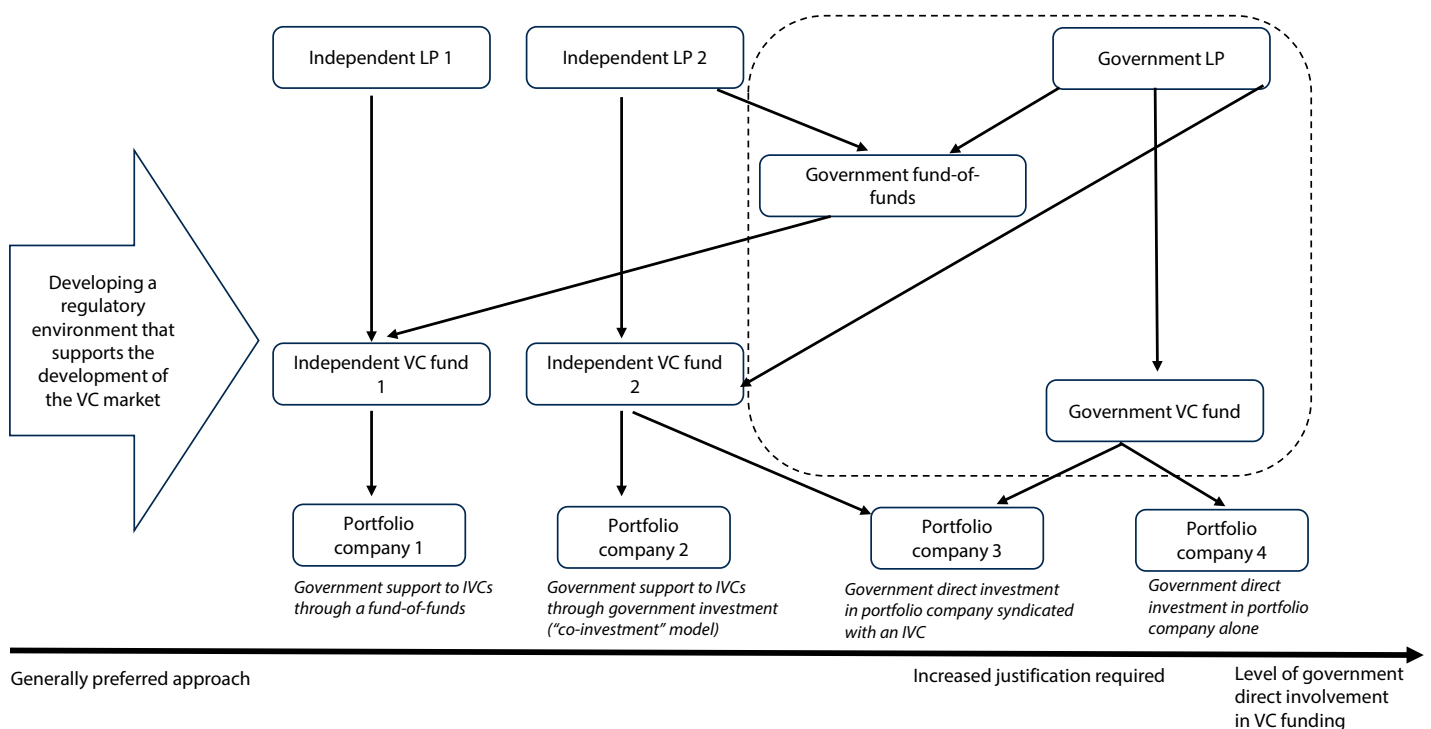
Independent LP 1

Independent LP 2

Government LP

Government fund-of-funds

Developing a regulatory environment that supports the development of the VC market

Independent VC fund 1

Independent VC fund 2

Government VC fund

Portfolio company 1

Portfolio company 2

Portfolio company 3

Portfolio company 4

*Government support to IVCs through a fund-of-funds*

*Government support to IVCs through government investment ("co-investment" model)*

*Government direct investment in portfolio company syndicated with an IVC*

*Government direct investment in portfolio company alone*

Generally preferred approach

Increased justification required

Level of government direct involvement in VC funding